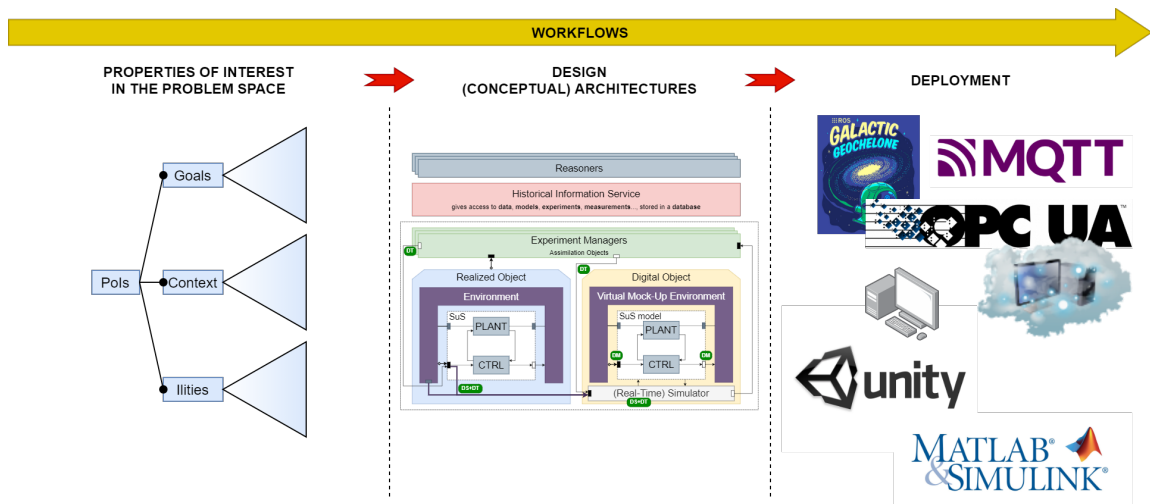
WORKFLOWS

PROPERTIES OF INTEREST IN THE PROBLEM SPACE

DESIGN (CONCEPTUAL) ARCHITECTURES

DEPLOYMENT

Goals

PoIs

Context

Ilities

Reasoners

Historical Information Service

gives access to data, models, experiments, measurements,... stored in a database

Experiment Managers

Assimilation Objects

DT

DT

Realized Object

Environment

SuS

PLANT

CTRL

DSHDT

Digital Object

Virtual Mock-Up Environment

SuS model

PLANT

CTRL

DM

DM

(Real-Time) Simulator

DSHDT

ROS GALACTIC GEOCHELONE

MQTT

OPC UA

unity

MATLAB® & SIMULINK®